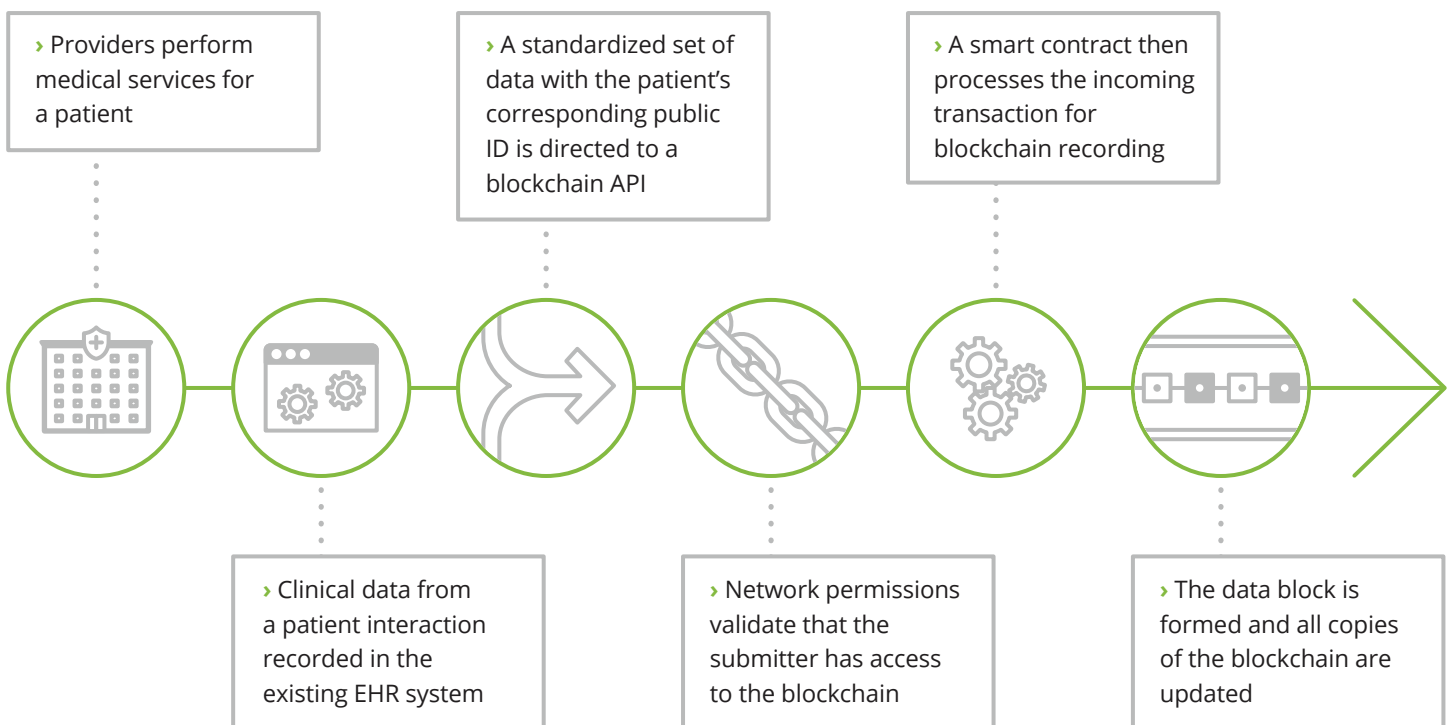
› Providers perform medical services for a patient

› Clinical data from a patient interaction recorded in the existing EHR system

› A standardized set of data with the patient's corresponding public ID is directed to a blockchain API

› Network permissions validate that the submitter has access to the blockchain

› A smart contract then processes the incoming transaction for blockchain recording

› The data block is formed and all copies of the blockchain are updated